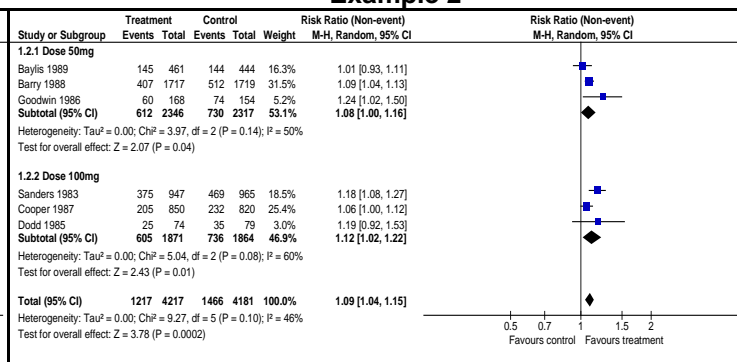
Example 2

| Study or Subgroup | Treatment Events | Treatment Total | Control Events | Control Total | Weight | Risk Ratio (Non-event) M-H, Random, 95% CI |
|---|---|---|---|---|---|---|
| **1.2.1 Dose 50mg** | | | | | | |
| Baylis 1989 | 145 | 461 | 144 | 444 | 16.3% | 1.01 [0.93, 1.11] |
| Barry 1988 | 407 | 1717 | 512 | 1719 | 31.5% | 1.09 [1.04, 1.13] |
| Goodwin 1986 | 60 | 168 | 74 | 154 | 5.2% | 1.24 [1.02, 1.50] |
| **Subtotal (95% CI)** | | **2346** | | **2317** | **53.1%** | **1.08 [1.00, 1.16]** |
| Total events | 612 | | 730 | | | |
| Heterogeneity: Tau² = 0.00; Chi² = 3.97, df = 2 (P = 0.14); I² = 50% | | | | | | |
| Test for overall effect: Z = 2.07 (P = 0.04) | | | | | | |
| **1.2.2 Dose 100mg** | | | | | | |
| Sanders 1983 | 375 | 947 | 469 | 965 | 18.5% | 1.18 [1.08, 1.27] |
| Cooper 1987 | 205 | 850 | 232 | 820 | 25.4% | 1.06 [1.00, 1.12] |
| Dodd 1985 | 25 | 74 | 35 | 79 | 3.0% | 1.19 [0.92, 1.53] |
| **Subtotal (95% CI)** | **605** | **1871** | **736** | **1864** | **46.9%** | **1.12 [1.02, 1.22]** |
| Heterogeneity: Tau² = 0.00; Chi² = 5.04, df = 2 (P = 0.08); I² = 60% | | | | | | |
| Test for overall effect: Z = 2.43 (P = 0.01) | | | | | | |
| **Total (95% CI)** | **1217** | **4217** | **1466** | **4181** | **100.0%** | **1.09 [1.04, 1.15]** |
| Heterogeneity: Tau² = 0.00; Chi² = 9.27, df = 5 (P = 0.10); I² = 46% | | | | | | |
| Test for overall effect: Z = 3.78 (P = 0.0002) | | | | | | |

Risk Ratio (Non-event)
M-H, Random, 95% CI

0.5 0.7 1 1.5 2
Favours control Favours treatment